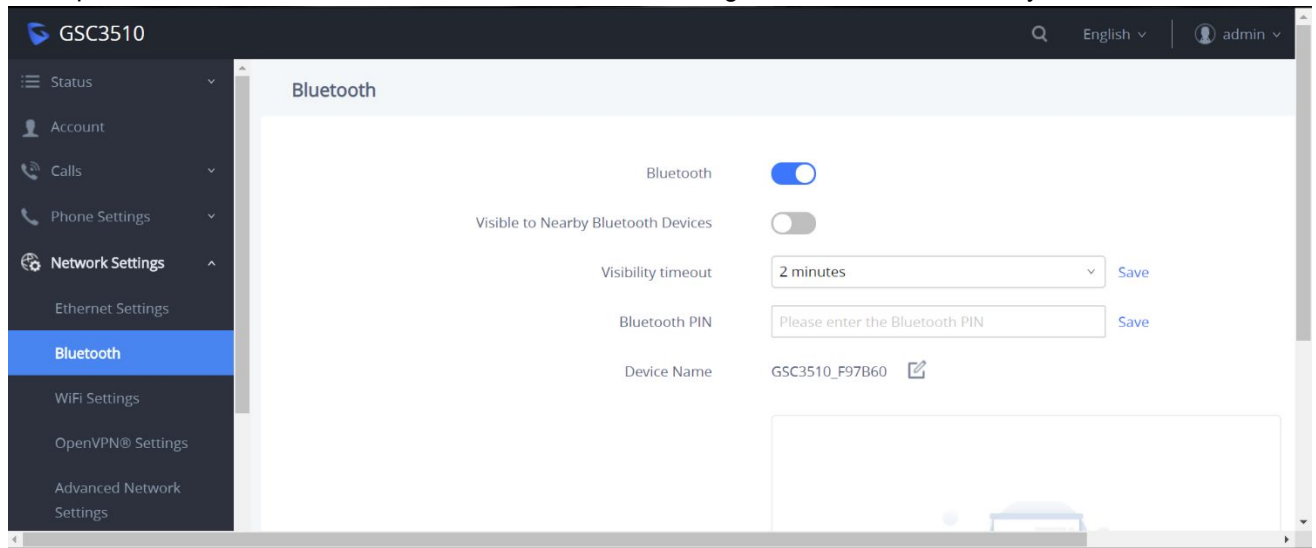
GSC3510

English

admin

Status

Account

Calls

Phone Settings

Network Settings

Ethernet Settings

Bluetooth

WiFi Settings

OpenVPN® Settings

Advanced Network Settings

Bluetooth

Bluetooth

Visible to Nearby Bluetooth Devices

Visibility timeout

2 minutes

Save

Bluetooth PIN

Please enter the Bluetooth PIN

Save

Device Name

GSC3510_F97B60